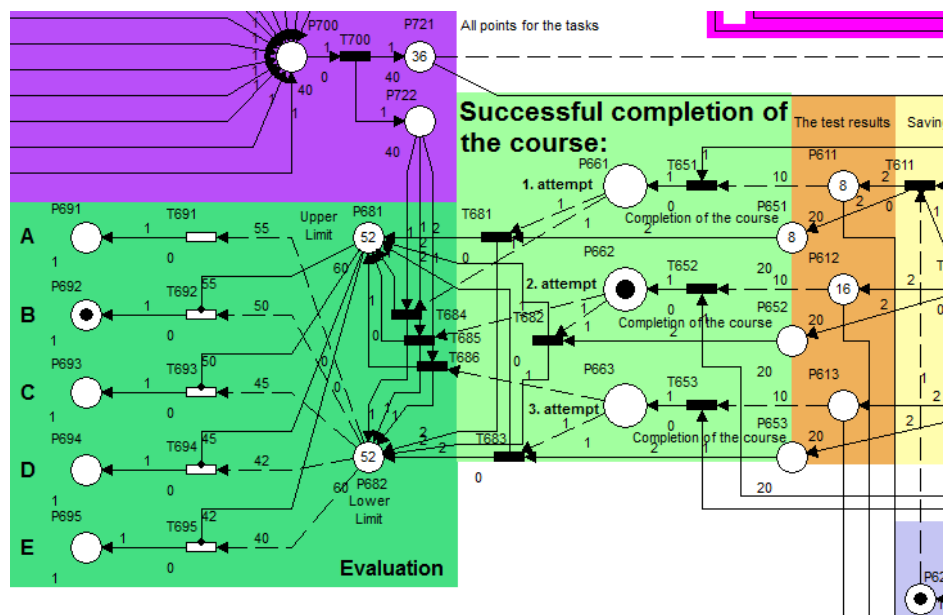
P700
P721
All points for the tasks
1
T700
1
36
0
40
40
P722
1
1
40
Successful completion of the course:
The test results
Savin
P661
T651
1
P611
T611
1. attempt
1
10
8
2
1
0
Completion of the course
P651
20
2
0
P691
T691
Upper Limit
P681
T681
A
1
55
52
1
2
8
1
0
1
2
P662
20
P612
P692
T692
55
60
2
0
2. attempt
T652
10
16
B
1
50
1
2
1
0
P652
2
1
0
T684
T682
1
Completion of the course
20
T685
1
1
P693
T693
50
T686
C
1
45
0
20
1
0
P663
P613
3. attempt
T653
1
10
1
P694
T694
45
1
Completion of the course
P653
20
2
2
D
1
42
52
2
1
2
1
2
T683
1
1
0
P682
Lower Limit
20
60
P695
T695
42
E
1
40
1
0
Evaluation
P62